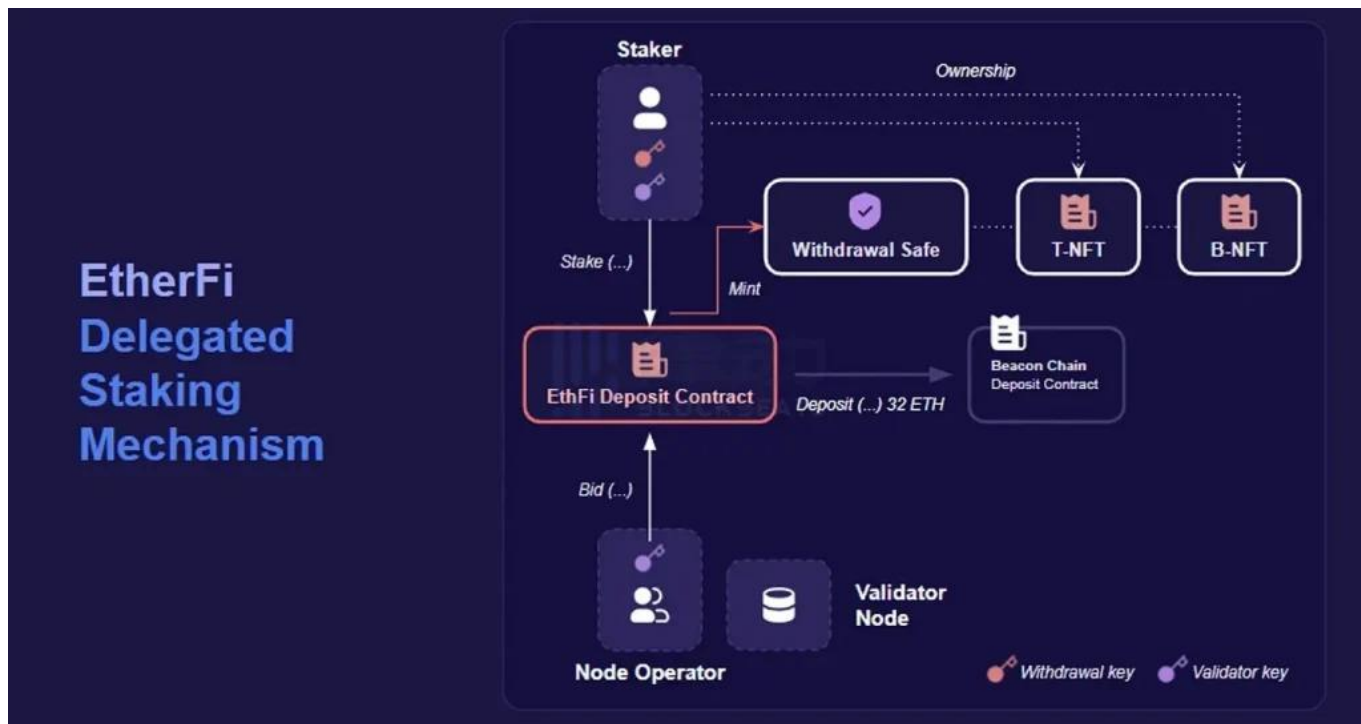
EtherFi
Delegated
Staking
Mechanism

Staker

Ownership

Withdrawal Safe

T-NFT

B-NFT

Stake (...)

Mint

EthFi Deposit Contract

Deposit (...) 32 ETH

Beacon Chain
Deposit Contract

Bid (...)

Validator
Node

Node Operator

Withdrawal key

Validator key